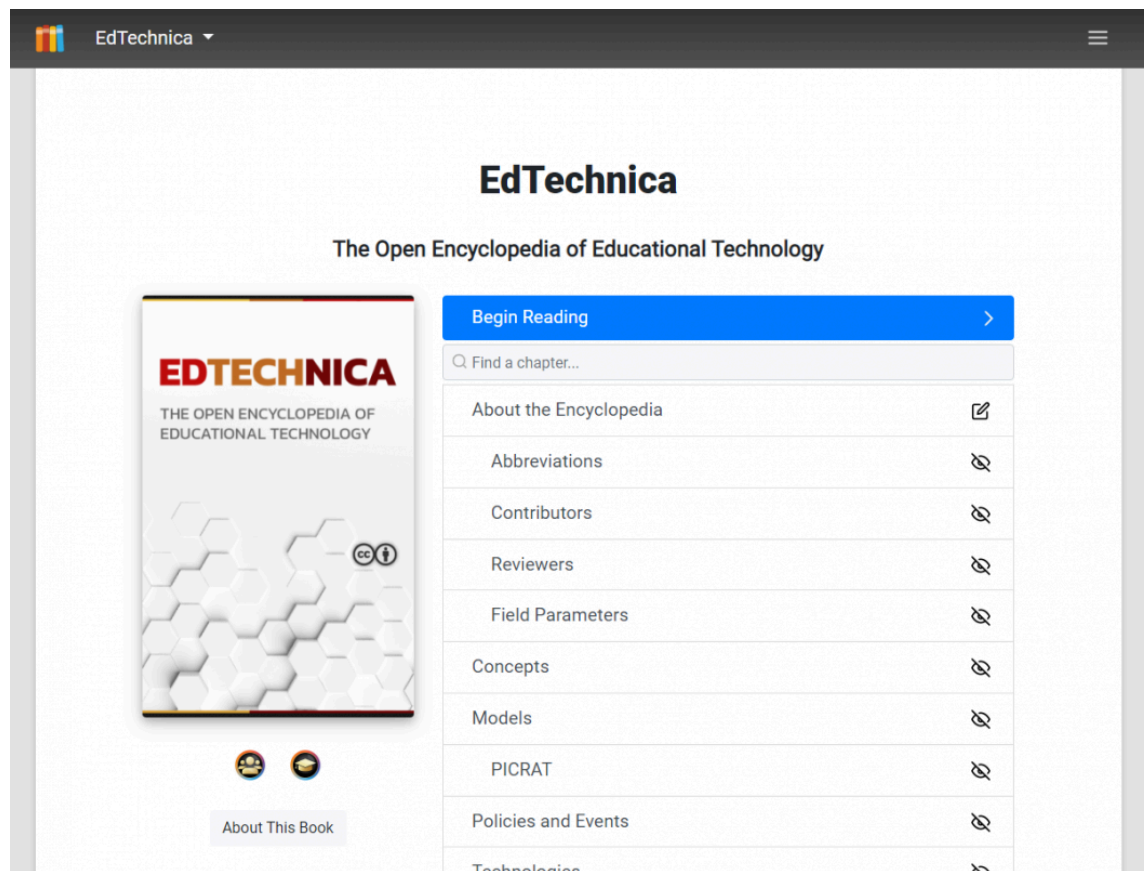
EdTechnica

EdTechnica

The Open Encyclopedia of Educational Technology

EDTECHNICA

THE OPEN ENCYCLOPEDIA OF EDUCATIONAL TECHNOLOGY

About This Book

Begin Reading

Find a chapter...

About the Encyclopedia

Abbreviations

Contributors

Reviewers

Field Parameters

Concepts

Models

PICRAT

Policies and Events

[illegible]